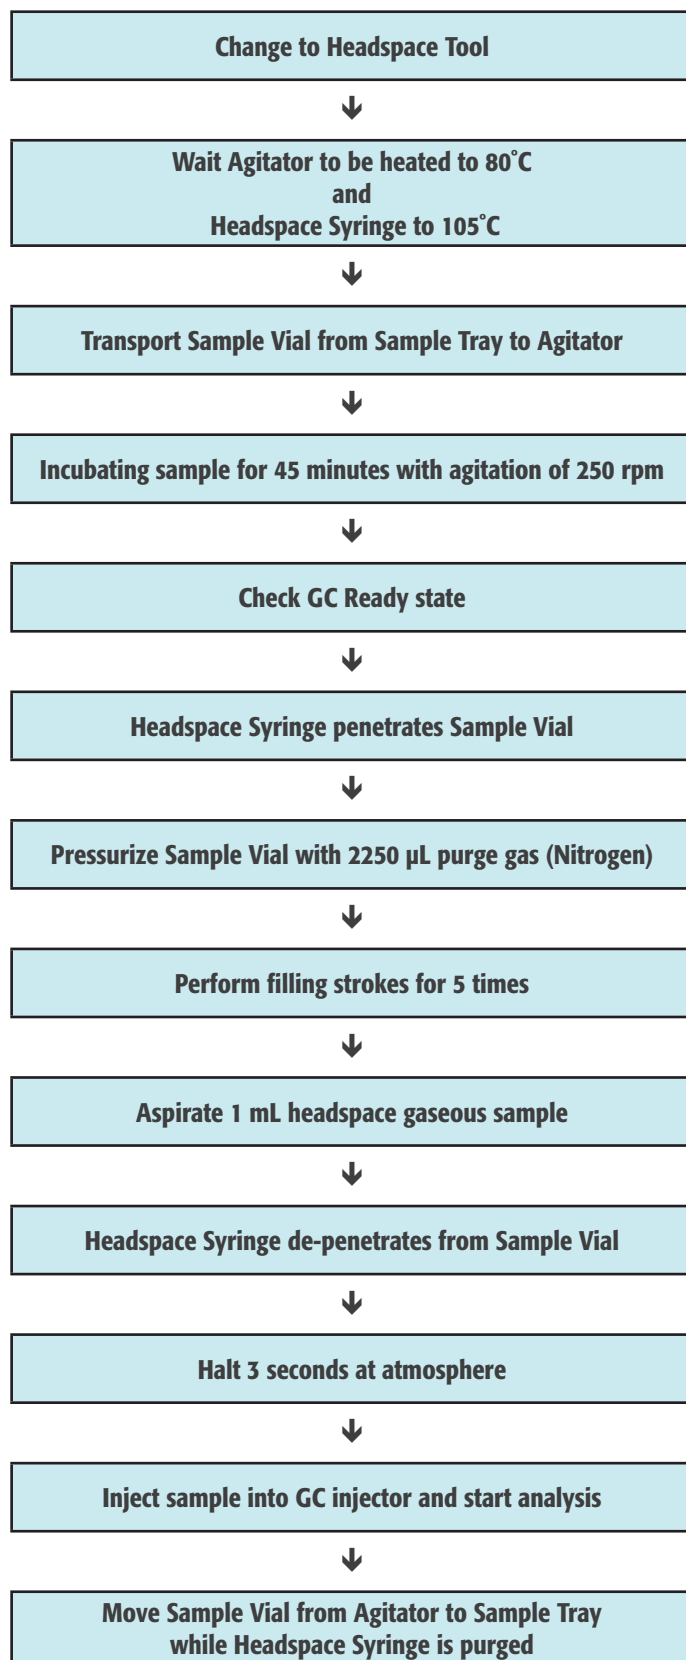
Change to Headspace Tool

Wait Agitator to be heated to 80˚C
and
Headspace Syringe to 105˚C

Transport Sample Vial from Sample Tray to Agitator

Incubating sample for 45 minutes with agitation of 250 rpm

Check GC Ready state

Headspace Syringe penetrates Sample Vial

Pressurize Sample Vial with 2250 µL purge gas (Nitrogen)

Perform filling strokes for 5 times

Aspirate 1 mL headspace gaseous sample

Headspace Syringe de-penetrates from Sample Vial

Halt 3 seconds at atmosphere

Inject sample into GC injector and start analysis

Move Sample Vial from Agitator to Sample Tray
while Headspace Syringe is purged